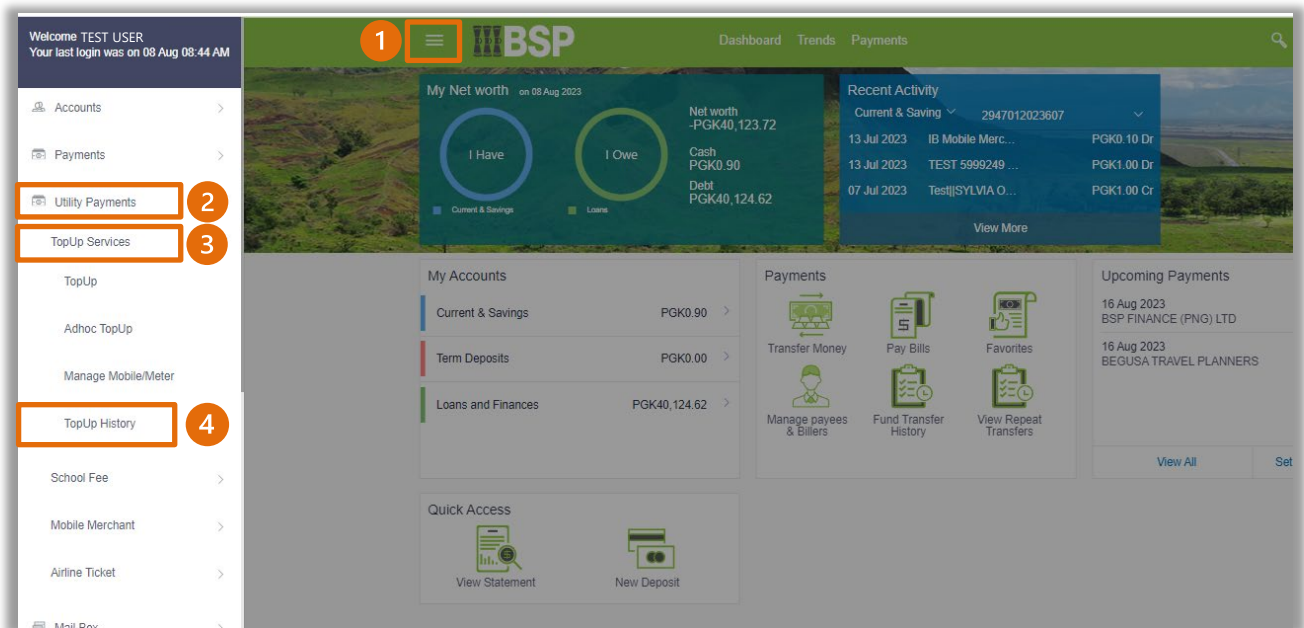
Welcome TEST USER
Your last login was on 08 Aug 08:44 AM

Accounts
Payments
Utility Payments
TopUp Services
TopUp
Adhoc TopUp
Manage Mobile/Meter
TopUp History
School Fee
Mobile Merchant
Airline Ticket
Mail Box

1 2 3 4

BSP
Dashboard Trends Payments

My Net worth on 08 Aug 2023
I Have
I Owe
Current & Savings
Loans
Net worth
-PGK40,123.72
Cash
PGK0.90
Debt
PGK40,124.62

Recent Activity
Current & Saving 2947012023607
13 Jul 2023 IB Mobile Merc... PGK0.10 Dr
13 Jul 2023 TEST 5999249 ... PGK1.00 Dr
07 Jul 2023 Test||SYLVIA O... PGK1.00 Cr
View More

My Accounts
Current & Savings PGK0.90
Term Deposits PGK0.00
Loans and Finances PGK40,124.62

Payments
Transfer Money
Pay Bills
Favorites
Manage payees & Billers
Fund Transfer History
View Repeat Transfers

Upcoming Payments
16 Aug 2023
BSP FINANCE (PNG) LTD
16 Aug 2023
BEGUSA TRAVEL PLANNERS
View All
Set

Quick Access
View Statement
New Deposit